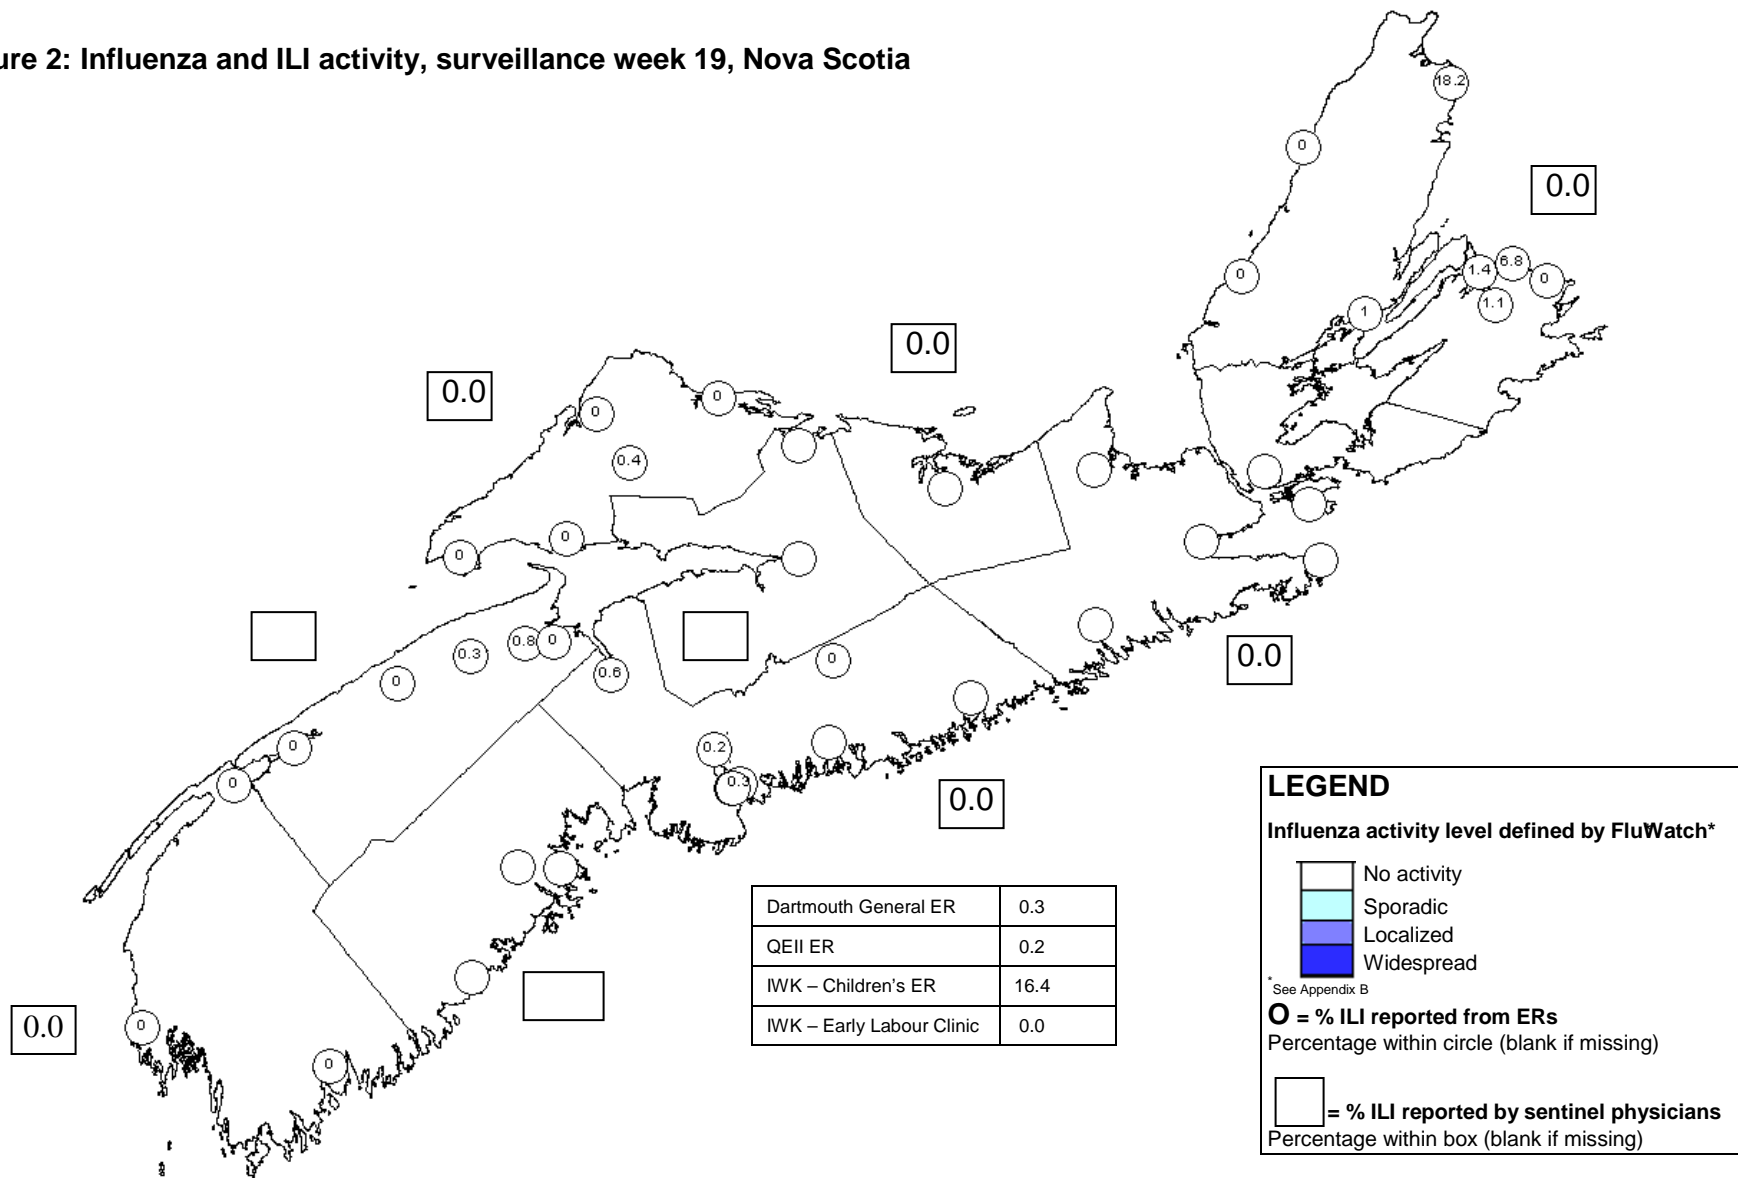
ure 2: Influenza and ILI activity, surveillance week 19, Nova Scotia

18.2

0

0.0

0

1.4 6.8 0

1.1

1

0.0

0.0

0

0

0.4

0

0

0.0

0.3 0.8 0

0

0.6

0

0

0.2

0.3

0.0

0.0

0

0

| Dartmouth General ER | 0.3 |
|---|---|
| QEII ER | 0.2 |
| IWK – Children's ER | 16.4 |
| IWK – Early Labour Clinic | 0.0 |

LEGEND

Influenza activity level defined by FluWatch*

No activity
Sporadic
Localized
Widespread

* See Appendix B

O = % ILI reported from ERs
Percentage within circle (blank if missing)

= % ILI reported by sentinel physicians
Percentage within box (blank if missing)